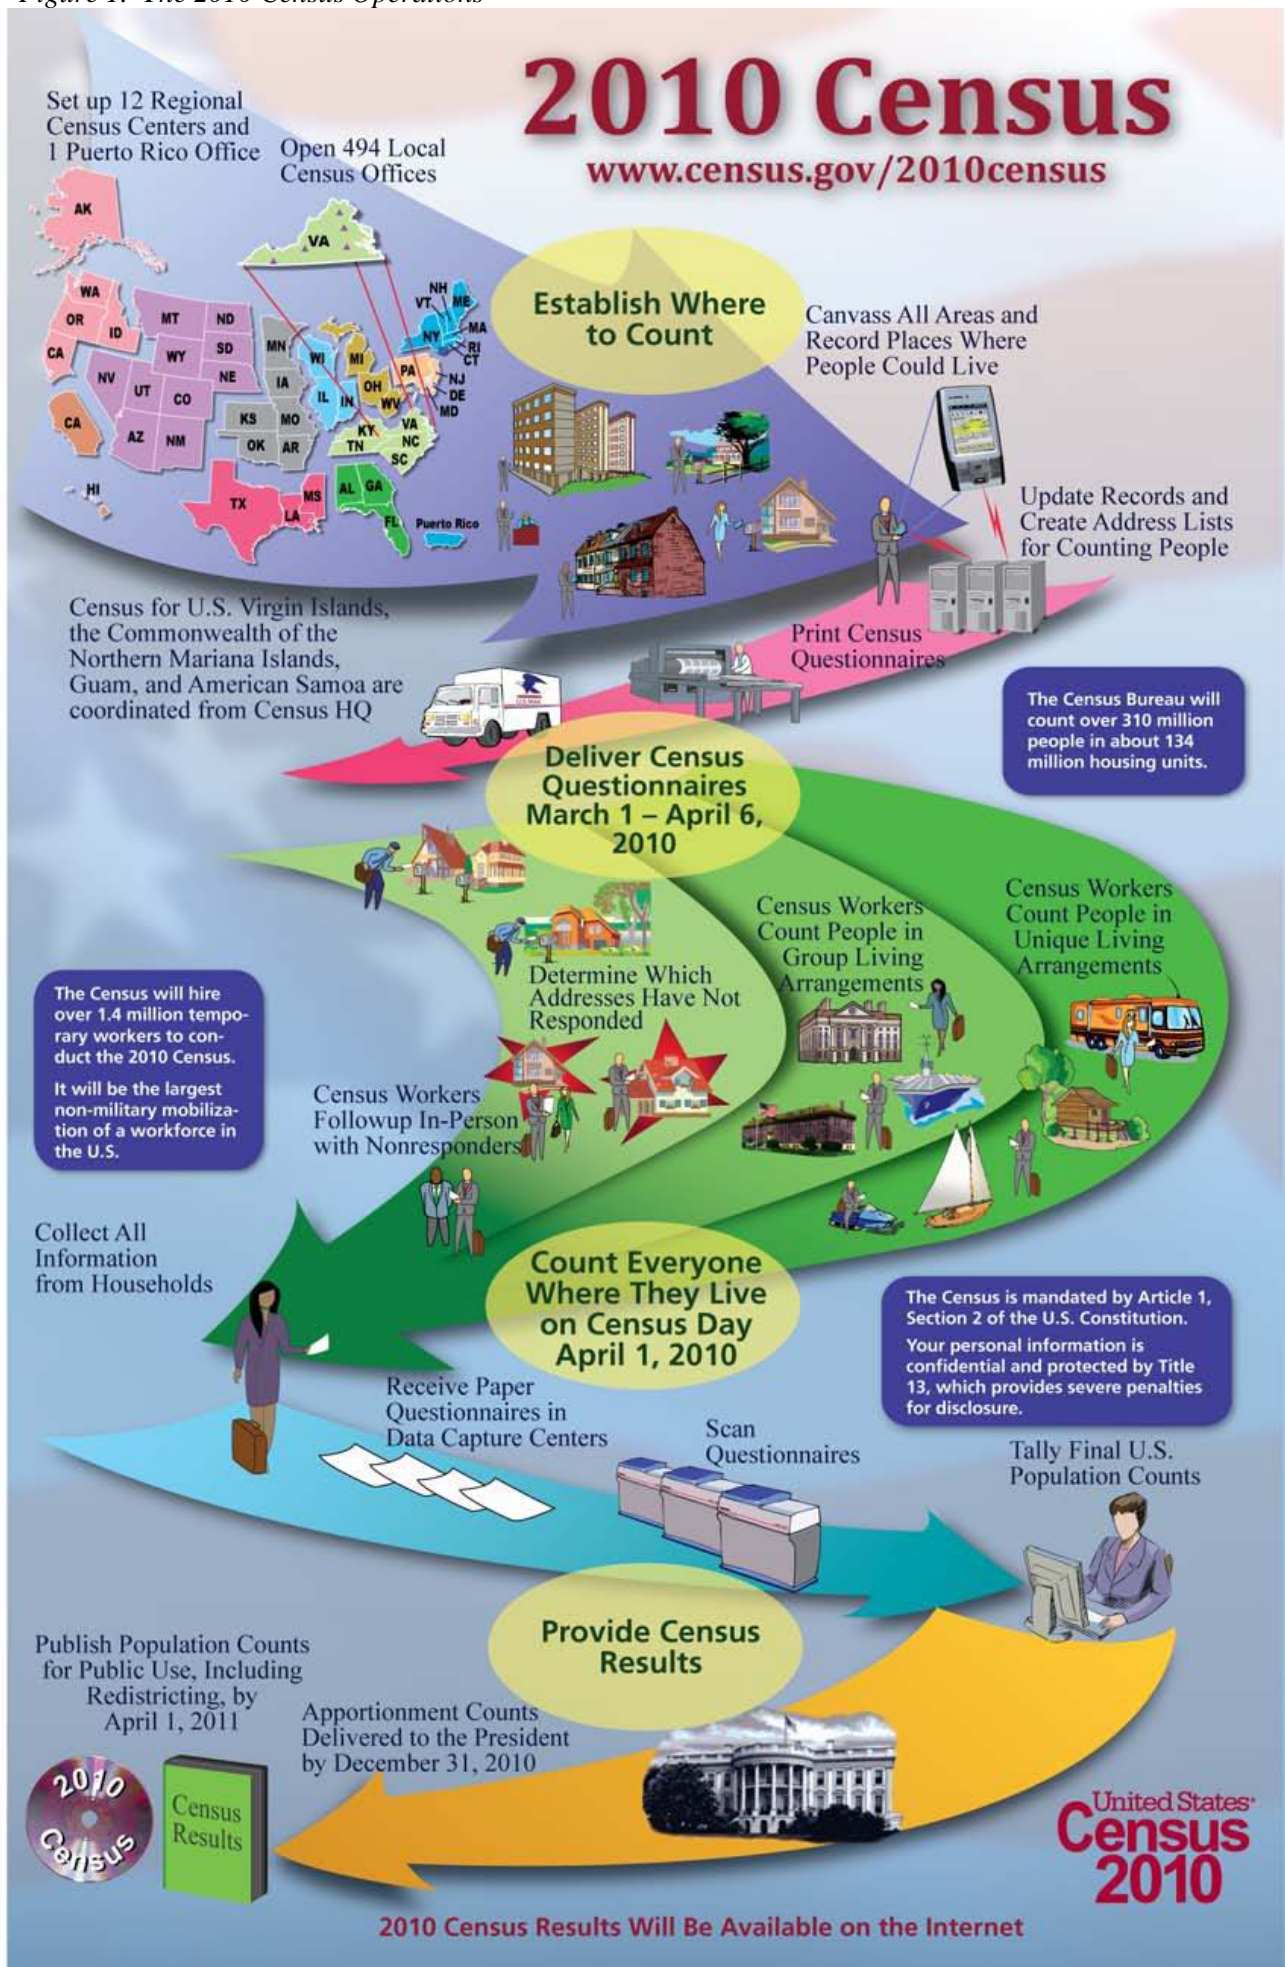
Figure 1. The 2010 Census Operations

2010 Census
www.census.gov/2010census

Set up 12 Regional Census Centers and 1 Puerto Rico Office

Open 494 Local Census Offices

AK WA OR ID CA NV MT WY UT CO AZ NM ND SD NE MN IA KS MO OK AR TX LA MS WI IL MI IN OH KY TN AL GA FL VA NC SC WV PA NY VT NH ME MA RI CT NJ DE MD HI Puerto Rico

Establish Where to Count

Canvass All Areas and Record Places Where People Could Live

Update Records and Create Address Lists for Counting People

Census for U.S. Virgin Islands, the Commonwealth of the Northern Mariana Islands, Guam, and American Samoa are coordinated from Census HQ

Print Census Questionnaires

The Census Bureau will count over 310 million people in about 134 million housing units.

Deliver Census Questionnaires March 1 – April 6, 2010

Census Workers Count People in Group Living Arrangements

Census Workers Count People in Unique Living Arrangements

Determine Which Addresses Have Not Responded

The Census will hire over 1.4 million temporary workers to conduct the 2010 Census.

It will be the largest non-military mobilization of a workforce in the U.S.

Census Workers Followup In-Person with Nonresponders

Collect All Information from Households

Count Everyone Where They Live on Census Day April 1, 2010

The Census is mandated by Article 1, Section 2 of the U.S. Constitution.

Your personal information is confidential and protected by Title 13, which provides severe penalties for disclosure.

Receive Paper Questionnaires in Data Capture Centers

Scan Questionnaires

Tally Final U.S. Population Counts

Provide Census Results

Publish Population Counts for Public Use, Including Redistricting, by April 1, 2011

Apportionment Counts Delivered to the President by December 31, 2010

2010 Census

Census Results

United States Census 2010

2010 Census Results Will Be Available on the Internet